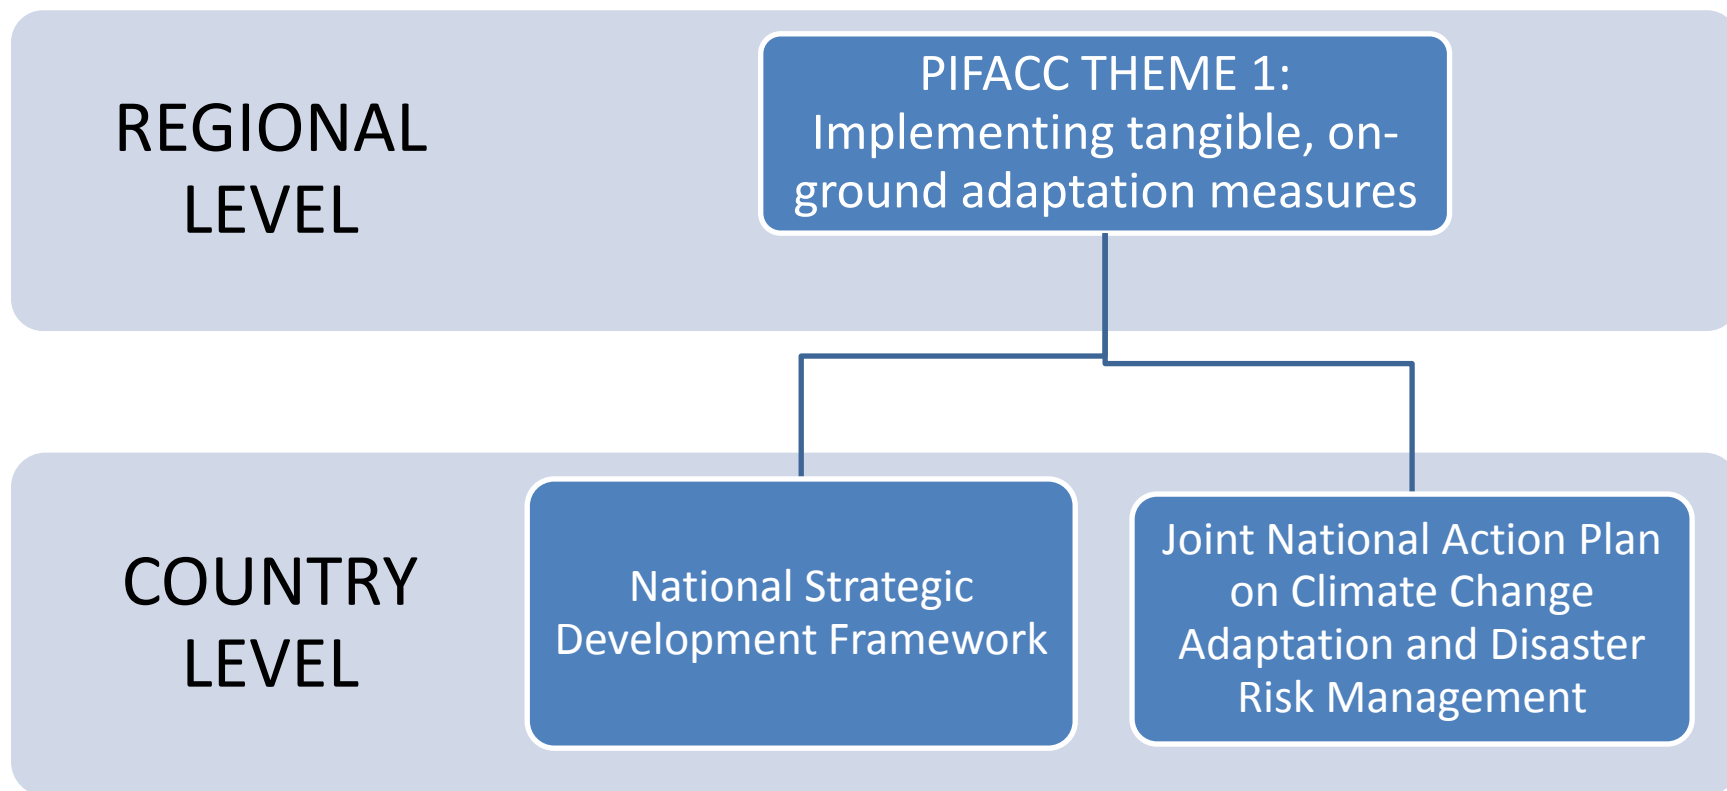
REGIONAL LEVEL

PIFACC THEME 1: Implementing tangible, on-ground adaptation measures

COUNTRY LEVEL

National Strategic Development Framework

Joint National Action Plan on Climate Change Adaptation and Disaster Risk Management